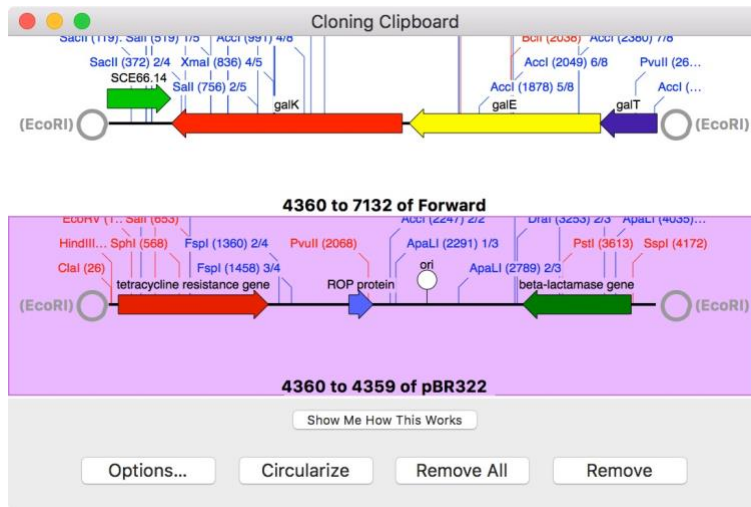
Cloning Clipboard

SacII (119). SalI (519) 1/5 AccI (991) 4/8
SacII (372) 2/4 XmaI (836) 4/5
SCE66.14
SalI (756) 2/5
galK
BclI (2038) AccI (2360) 7/8
AccI (2049) 6/8
AccI (1878) 5/8
PvuII (26...
AccI (...
galE
galT
(EcoRI)
(EcoRI)

4360 to 7132 of Forward

EcoRV (1... SalI (653)
HindIII... SphI (568)
ClaI (26)
FspI (1360) 2/4
FspI (1458) 3/4
PvuII (2068)
AccI (2247) 2/2
ApaLI (2291) 1/3
ori
ApaLI (2789) 2/3
DraI (3253) 2/3
ApaLI (4035)...
PstI (3613)
SspI (4172)
tetracycline resistance gene
ROP protein
beta-lactamase gene
(EcoRI)
(EcoRI)

4360 to 4359 of pBR322

Show Me How This Works

Options...
Circularize
Remove All
Remove